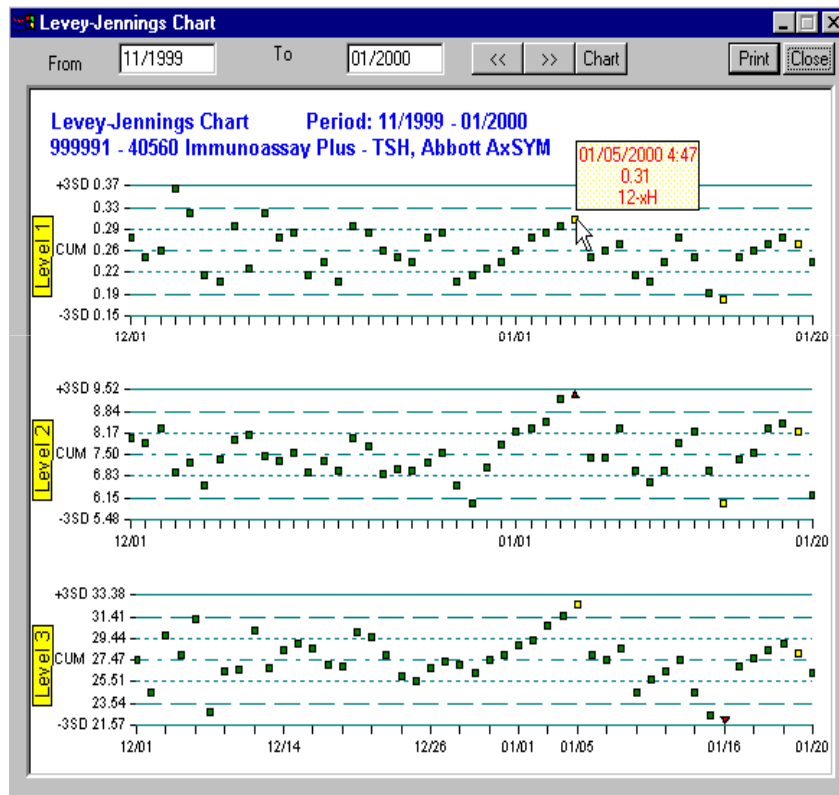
Levey-Jennings Chart

From 11/1999 To 01/2000 << >> Chart Print Close

Levey-Jennings Chart Period: 11/1999 - 01/2000
999991 - 40560 Immunoassay Plus - TSH, Abbott AxSYM

01/05/2000 4:47
0.31
12-xH

Level 1
+3SD 0.37
0.33
0.29
CUM 0.26
0.22
0.19
-3SD 0.15
12/01
01/01
01/20

Level 2
+3SD 9.52
8.84
8.17
CUM 7.50
6.83
6.15
-3SD 5.48
12/01
01/01
01/20

Level 3
+3SD 33.38
31.41
29.44
CUM 27.47
25.51
23.54
-3SD 21.57
12/01
12/14
12/26
01/01
01/05
01/16
01/20